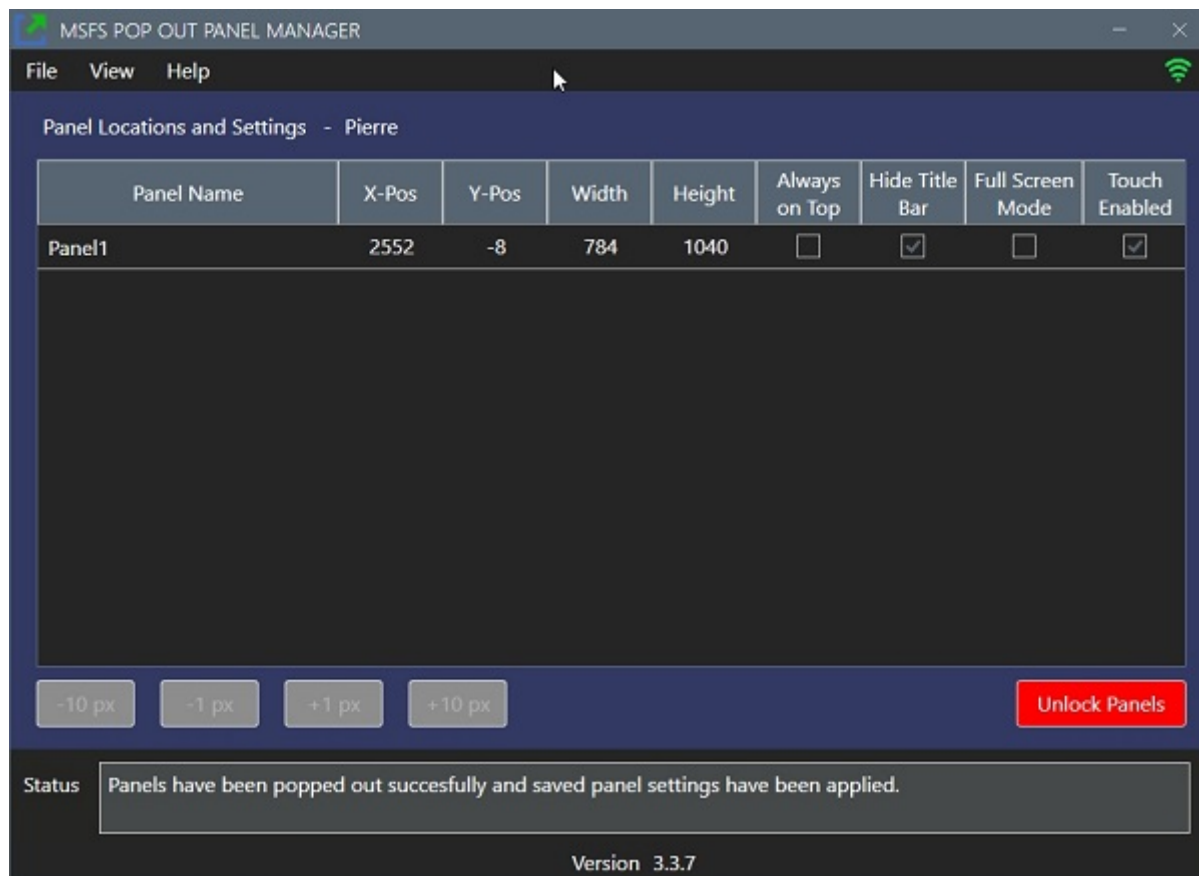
MSFS POP OUT PANEL MANAGER

File View Help

Panel Locations and Settings - Pierre

| Panel Name | X-Pos | Y-Pos | Width | Height | Always on Top | Hide Title Bar | Full Screen Mode | Touch Enabled |
|---|---|---|---|---|---|---|---|---|
| Panel1 | 2552 | -8 | 784 | 1040 | ☐ | ☑ | ☐ | ☑ |

-10 px -1 px +1 px +10 px

Unlock Panels

Status Panels have been popped out succesfully and saved panel settings have been applied.

Version 3.3.7